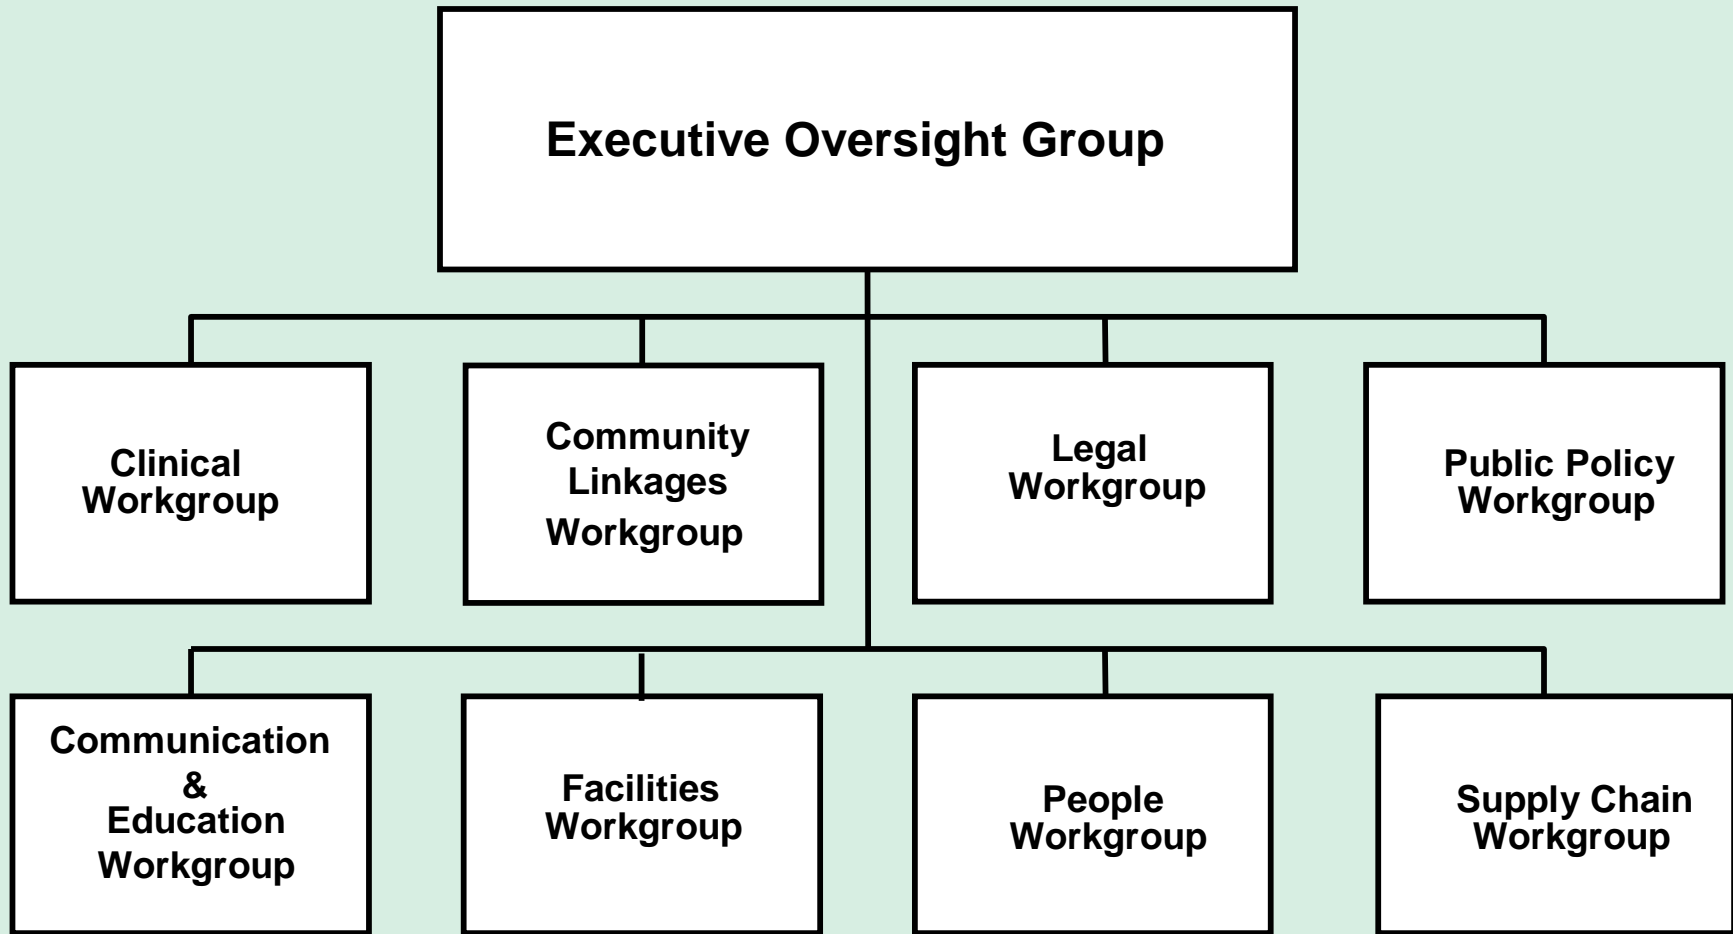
Executive Oversight Group

Clinical Workgroup

Community Linkages Workgroup

Legal Workgroup

Public Policy Workgroup

Communication & Education Workgroup

Facilities Workgroup

People Workgroup

Supply Chain Workgroup